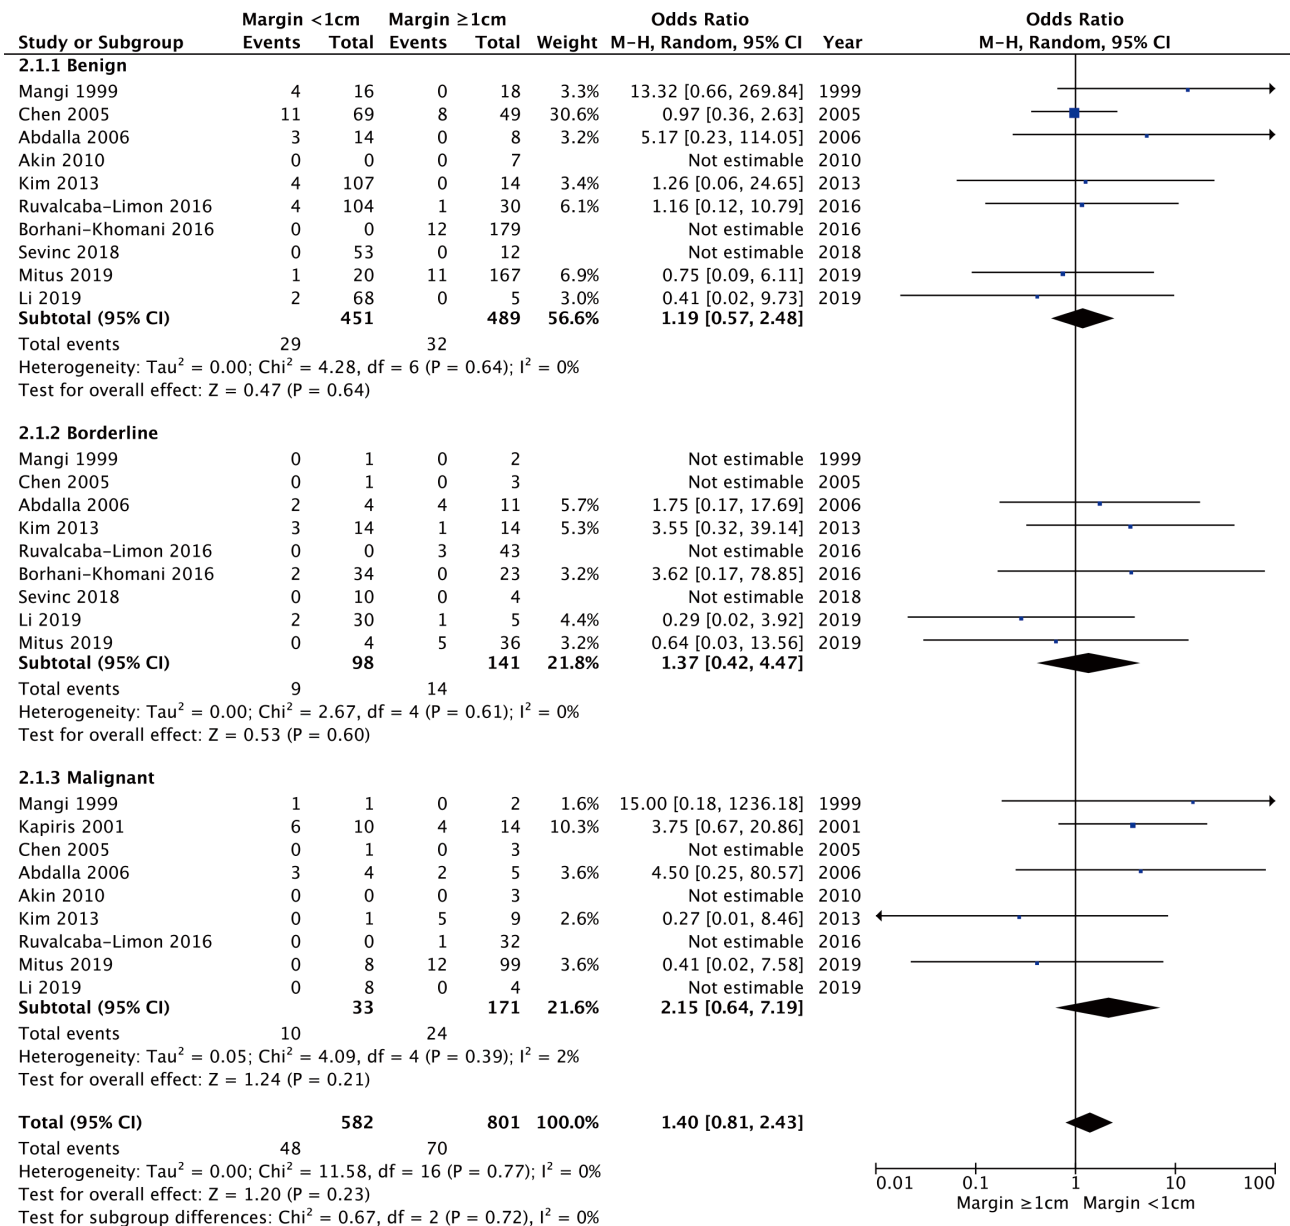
| Study or Subgroup | Margin <1cm Events | Margin <1cm Total | Margin ≥1cm Events | Margin ≥1cm Total | Weight | Odds Ratio M-H, Random, 95% CI | Year |
|---|---|---|---|---|---|---|---|
| **2.1.1 Benign** | | | | | | | |
| Mangi 1999 | 4 | 16 | 0 | 18 | 3.3% | 13.32 [0.66, 269.84] | 1999 |
| Chen 2005 | 11 | 69 | 8 | 49 | 30.6% | 0.97 [0.36, 2.63] | 2005 |
| Abdalla 2006 | 3 | 14 | 0 | 8 | 3.2% | 5.17 [0.23, 114.05] | 2006 |
| Akin 2010 | 0 | 0 | 0 | 7 | | Not estimable | 2010 |
| Kim 2013 | 4 | 107 | 0 | 14 | 3.4% | 1.26 [0.06, 24.65] | 2013 |
| Ruvalcaba-Limon 2016 | 4 | 104 | 1 | 30 | 6.1% | 1.16 [0.12, 10.79] | 2016 |
| Borhani-Khomani 2016 | 0 | 0 | 12 | 179 | | Not estimable | 2016 |
| Sevinc 2018 | 0 | 53 | 0 | 12 | | Not estimable | 2018 |
| Mitus 2019 | 1 | 20 | 11 | 167 | 6.9% | 0.75 [0.09, 6.11] | 2019 |
| Li 2019 | 2 | 68 | 0 | 5 | 3.0% | 0.41 [0.02, 9.73] | 2019 |
| **Subtotal (95% CI)** | | **451** | | **489** | **56.6%** | **1.19 [0.57, 2.48]** | |
| Total events | 29 | | 32 | | | | |

Heterogeneity: Tau$^2$ = 0.00; Chi$^2$ = 4.28, df = 6 (P = 0.64); I$^2$ = 0%
Test for overall effect: Z = 0.47 (P = 0.64)

| Study or Subgroup | Margin <1cm Events | Margin <1cm Total | Margin ≥1cm Events | Margin ≥1cm Total | Weight | Odds Ratio M-H, Random, 95% CI | Year |
|---|---|---|---|---|---|---|---|
| **2.1.2 Borderline** | | | | | | | |
| Mangi 1999 | 0 | 1 | 0 | 2 | | Not estimable | 1999 |
| Chen 2005 | 0 | 1 | 0 | 3 | | Not estimable | 2005 |
| Abdalla 2006 | 2 | 4 | 4 | 11 | 5.7% | 1.75 [0.17, 17.69] | 2006 |
| Kim 2013 | 3 | 14 | 1 | 14 | 5.3% | 3.55 [0.32, 39.14] | 2013 |
| Ruvalcaba-Limon 2016 | 0 | 0 | 3 | 43 | | Not estimable | 2016 |
| Borhani-Khomani 2016 | 2 | 34 | 0 | 23 | 3.2% | 3.62 [0.17, 78.85] | 2016 |
| Sevinc 2018 | 0 | 10 | 0 | 4 | | Not estimable | 2018 |
| Li 2019 | 2 | 30 | 1 | 5 | 4.4% | 0.29 [0.02, 3.92] | 2019 |
| Mitus 2019 | 0 | 4 | 5 | 36 | 3.2% | 0.64 [0.03, 13.56] | 2019 |
| **Subtotal (95% CI)** | | **98** | | **141** | **21.8%** | **1.37 [0.42, 4.47]** | |
| Total events | 9 | | 14 | | | | |

Heterogeneity: Tau$^2$ = 0.00; Chi$^2$ = 2.67, df = 4 (P = 0.61); I$^2$ = 0%
Test for overall effect: Z = 0.53 (P = 0.60)

| Study or Subgroup | Margin <1cm Events | Margin <1cm Total | Margin ≥1cm Events | Margin ≥1cm Total | Weight | Odds Ratio M-H, Random, 95% CI | Year |
|---|---|---|---|---|---|---|---|
| **2.1.3 Malignant** | | | | | | | |
| Mangi 1999 | 1 | 1 | 0 | 2 | 1.6% | 15.00 [0.18, 1236.18] | 1999 |
| Kapiris 2001 | 6 | 10 | 4 | 14 | 10.3% | 3.75 [0.67, 20.86] | 2001 |
| Chen 2005 | 0 | 1 | 0 | 3 | | Not estimable | 2005 |
| Abdalla 2006 | 3 | 4 | 2 | 5 | 3.6% | 4.50 [0.25, 80.57] | 2006 |
| Akin 2010 | 0 | 0 | 0 | 3 | | Not estimable | 2010 |
| Kim 2013 | 0 | 1 | 5 | 9 | 2.6% | 0.27 [0.01, 8.46] | 2013 |
| Ruvalcaba-Limon 2016 | 0 | 0 | 1 | 32 | | Not estimable | 2016 |
| Mitus 2019 | 0 | 8 | 12 | 99 | 3.6% | 0.41 [0.02, 7.58] | 2019 |
| Li 2019 | 0 | 8 | 0 | 4 | | Not estimable | 2019 |
| **Subtotal (95% CI)** | | **33** | | **171** | **21.6%** | **2.15 [0.64, 7.19]** | |
| Total events | 10 | | 24 | | | | |

Heterogeneity: Tau$^2$ = 0.05; Chi$^2$ = 4.09, df = 4 (P = 0.39); I$^2$ = 2%
Test for overall effect: Z = 1.24 (P = 0.21)

| | | | | | | | |
|---|---|---|---|---|---|---|---|
| **Total (95% CI)** | | **582** | | **801** | **100.0%** | **1.40 [0.81, 2.43]** | |
| Total events | 48 | | 70 | | | | |

Heterogeneity: Tau$^2$ = 0.00; Chi$^2$ = 11.58, df = 16 (P = 0.77); I$^2$ = 0%
Test for overall effect: Z = 1.20 (P = 0.23)
Test for subgroup differences: Chi$^2$ = 0.67, df = 2 (P = 0.72), I$^2$ = 0%

Odds Ratio
M-H, Random, 95% CI
0.01 0.1 1 10 100
Margin ≥1cm Margin <1cm